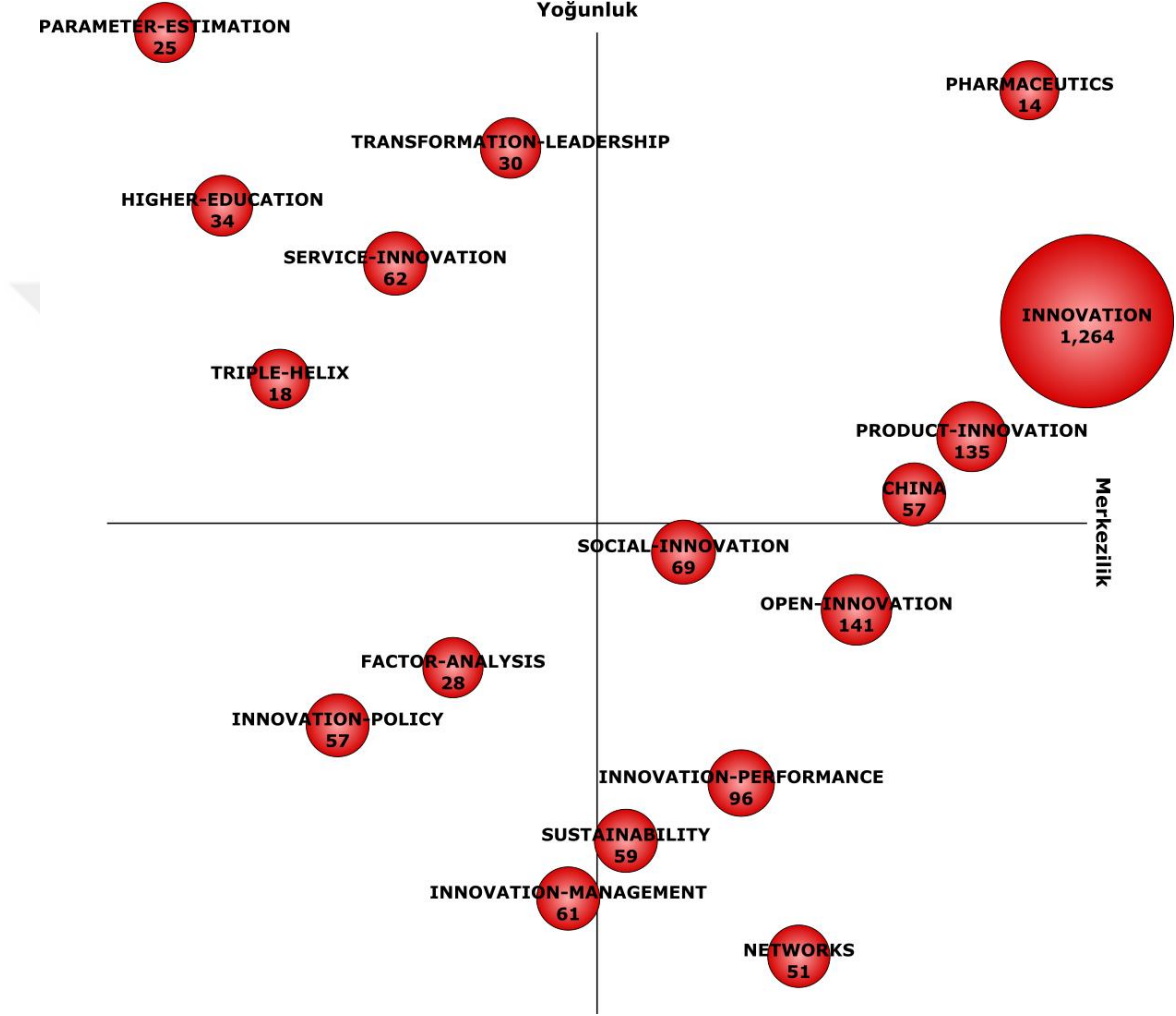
Yoğunluk

PARAMETER-ESTIMATION
25

PHARMACEUTICS
14

TRANSFORMATION-LEADERSHIP
30

HIGHER-EDUCATION
34

SERVICE-INNOVATION
62

INNOVATION
1,264

TRIPLE-HELIX
18

PRODUCT-INNOVATION
135

CHINA
57

Merkezilik

SOCIAL-INNOVATION
69

OPEN-INNOVATION
141

FACTOR-ANALYSIS
28

INNOVATION-POLICY
57

INNOVATION-PERFORMANCE
96

SUSTAINABILITY
59

INNOVATION-MANAGEMENT
61

NETWORKS
51